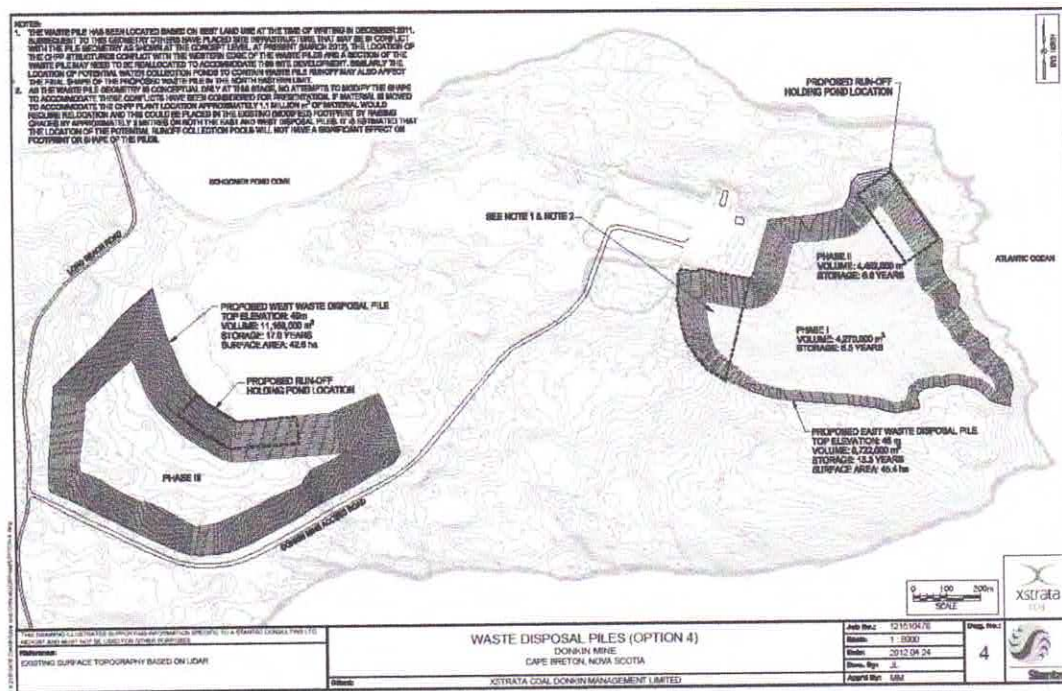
NOTES:
1. THE WASTE PILE HAS BEEN LOCATED BASED ON BEST LAND USE AT THE TIME OF WRITING IN DECEMBER 2011. SUBSEQUENT TO THIS GEOMETRY OTHERS HAVE PLACED SITE INFRASTRUCTURE THAT MAY BE IN CONFLICT WITH THE PILE GEOMETRY AS SHOWN AT THE CONCEPT LEVEL. AT PRESENT (MARCH 2012), THE LOCATION OF THE CHPP STRUCTURE IS IN CONFLICT WITH THE WESTERN EDGE OF THE WASTE PILES AND A SECTION OF THE WASTE PILE MAY NEED TO BE RELOCATED TO ACCOMMODATE THIS SITE DEVELOPMENT. SIMILARLY, THE LOCATION OF POTENTIAL WATER COLLECTION PONDS TO CONTAIN WASTE PILE RUNOFF MAY ALSO AFFECT THE FINAL SHAPE OF THE PROPOSED WASTE PILE IN THE NORTH EASTERN LIMIT.
2. AS THE WASTE PILE GEOMETRY IS CONCEPTUAL ONLY AT THIS STAGE, NO ATTEMPTS TO MODIFY THE SHAPE TO ACCOMMODATE THESE CONFLICTS HAVE BEEN CONSIDERED FOR PRESENTATION. IF MATERIAL IS MOVED TO ACCOMMODATE THE CHPP PLANT LOCATION APPROXIMATELY 1.1 MILLION m³ OF MATERIAL WOULD REQUIRE RELOCATION AND THIS COULD BE PLACED IN THE EXISTING MODIFIED FOOTPRINT BY RAISING GRADES BY APPROXIMATELY 3 METRES ON BOTH THE EAST AND WEST DISPOSAL PILES. IT IS ESTIMATED THAT THE LOCATION OF THE POTENTIAL RUNOFF COLLECTION POOLS WILL NOT HAVE A SIGNIFICANT EFFECT ON FOOTPRINT OR SHAPE OF THE PILES.

PROPOSED RUN-OFF HOLDING POND LOCATION

SCHOONER POND COVE

SEE NOTE 1 & NOTE 2

PHASE II
VOLUME: 4,462,000 m³
STORAGE: 6.8 YEARS

ATLANTIC OCEAN

PHASE I
VOLUME: 4,270,000 m³
STORAGE: 6.5 YEARS

LONG BEACH ROAD

PROPOSED WEST WASTE DISPOSAL PILE
TOP ELEVATION: 49m
VOLUME: 11,168,000 m³
STORAGE: 17.0 YEARS
SURFACE AREA: 42.6 ha

PROPOSED RUN-OFF HOLDING POND LOCATION

PHASE III

DONKIN MINE ACCESS ROAD

PROPOSED EAST WASTE DISPOSAL PILE
TOP ELEVATION: 46 m
VOLUME: 8,722,000 m³
STORAGE: 13.3 YEARS
SURFACE AREA: 46.4 ha

0 100 200m
SCALE

xstrata

THIS DRAWING ILLUSTRATES SUPPORTING INFORMATION SPECIFIC TO A STANTEC CONSULTING LTD. REPORT AND MUST NOT BE USED FOR OTHER PURPOSES.
Reference:
EXISTING SURFACE TOPOGRAPHY BASED ON LIDAR

WASTE DISPOSAL PILES (OPTION 4)
DONKIN MINE
CAPE BRETON, NOVA SCOTIA

Client:
XSTRATA COAL DONKIN MANAGEMENT LIMITED

| Job No.: | 121510478 |
|---|---|
| Scale: | 1 : 8000 |
| Date: | 2012.04.24 |
| Dwn. By: | JL |
| Appd By: | MM |

Dwg. No.:
4

Stantec